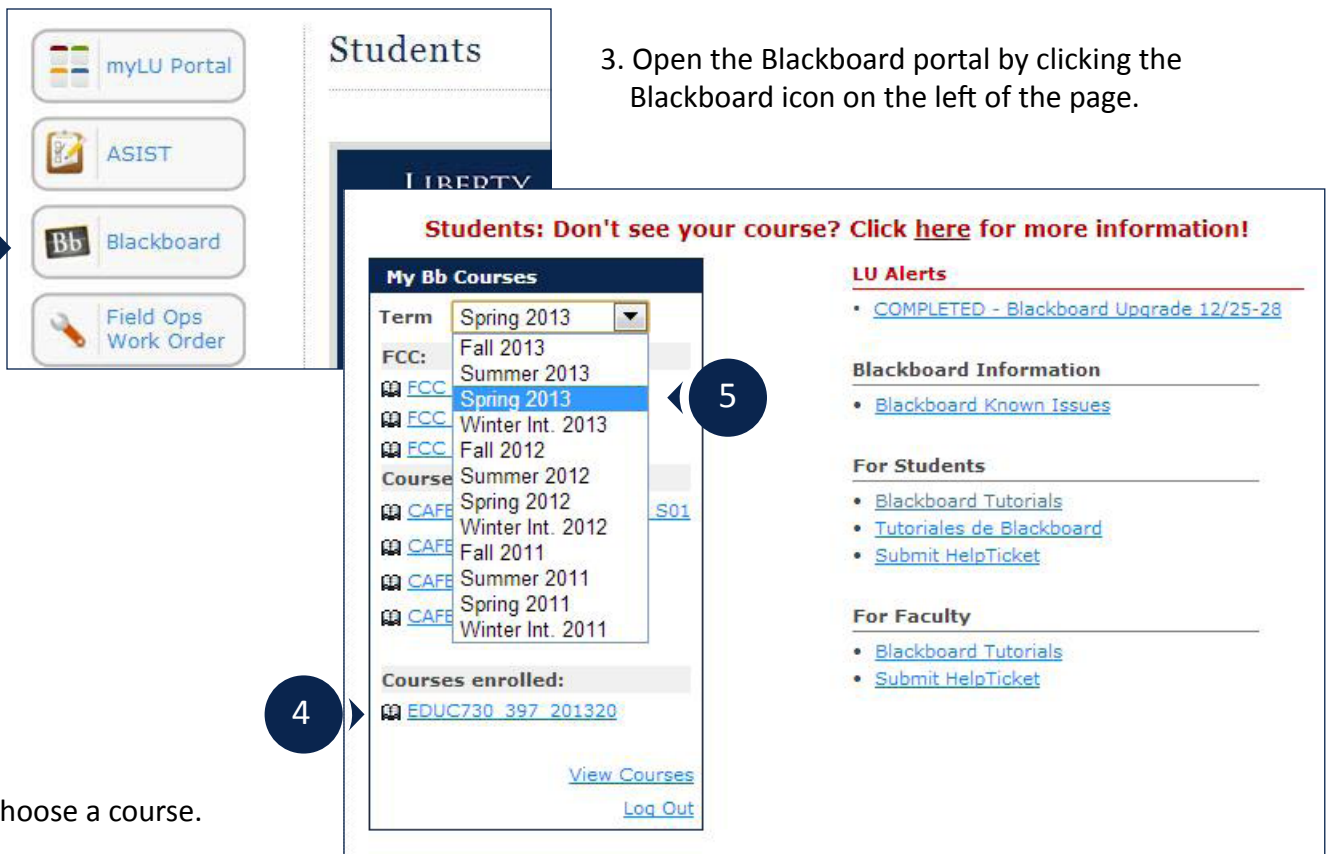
myLU Portal

ASIST

Bb Blackboard

Field Ops Work Order

Students

LIBERTY

3. Open the Blackboard portal by clicking the Blackboard icon on the left of the page.

Students: Don't see your course? Click here for more information!

My Bb Courses

Term Spring 2013

FCC:

FCC

FCC

FCC

Course

CAFE S01

CAFE

CAFE

CAFE

Fall 2013
Summer 2013
Spring 2013
Winter Int. 2013
Fall 2012
Summer 2012
Spring 2012
Winter Int. 2012
Fall 2011
Summer 2011
Spring 2011
Winter Int. 2011

5

Courses enrolled:

4

EDUC730_397_201320

View Courses

Log Out

hoose a course.

LU Alerts

• COMPLETED - Blackboard Upgrade 12/25-28

Blackboard Information

• Blackboard Known Issues

For Students

• Blackboard Tutorials
• Tutoriales de Blackboard
• Submit HelpTicket

For Faculty

• Blackboard Tutorials
• Submit HelpTicket